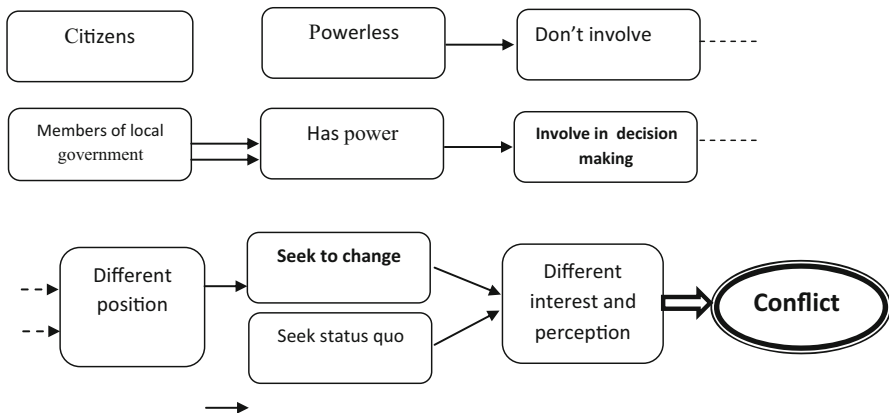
Citizens

Powerless

Don't involve

Members of local government

Has power

Involve in decision making

Different position

Seek to change

Seek status quo

Different interest and perception

Conflict